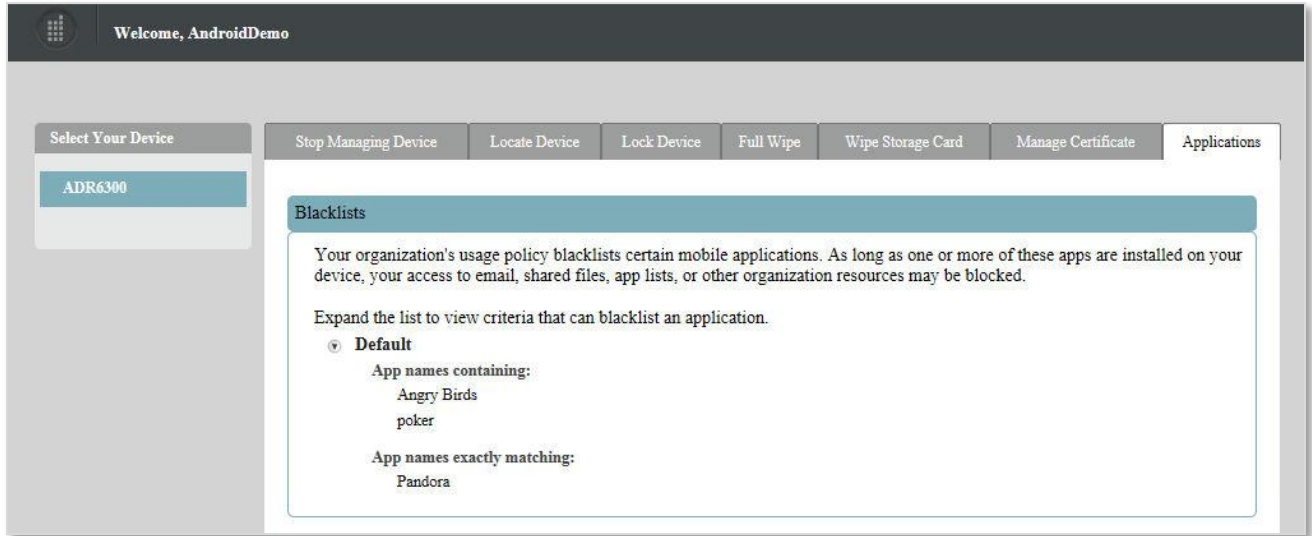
Welcome, AndroidDemo

Select Your Device

ADR6300

Stop Managing Device | Locate Device | Lock Device | Full Wipe | Wipe Storage Card | Manage Certificate | Applications

Blacklists

Your organization's usage policy blacklists certain mobile applications. As long as one or more of these apps are installed on your device, your access to email, shared files, app lists, or other organization resources may be blocked.

Expand the list to view criteria that can blacklist an application.

Default

App names containing:

Angry Birds

poker

App names exactly matching:

Pandora